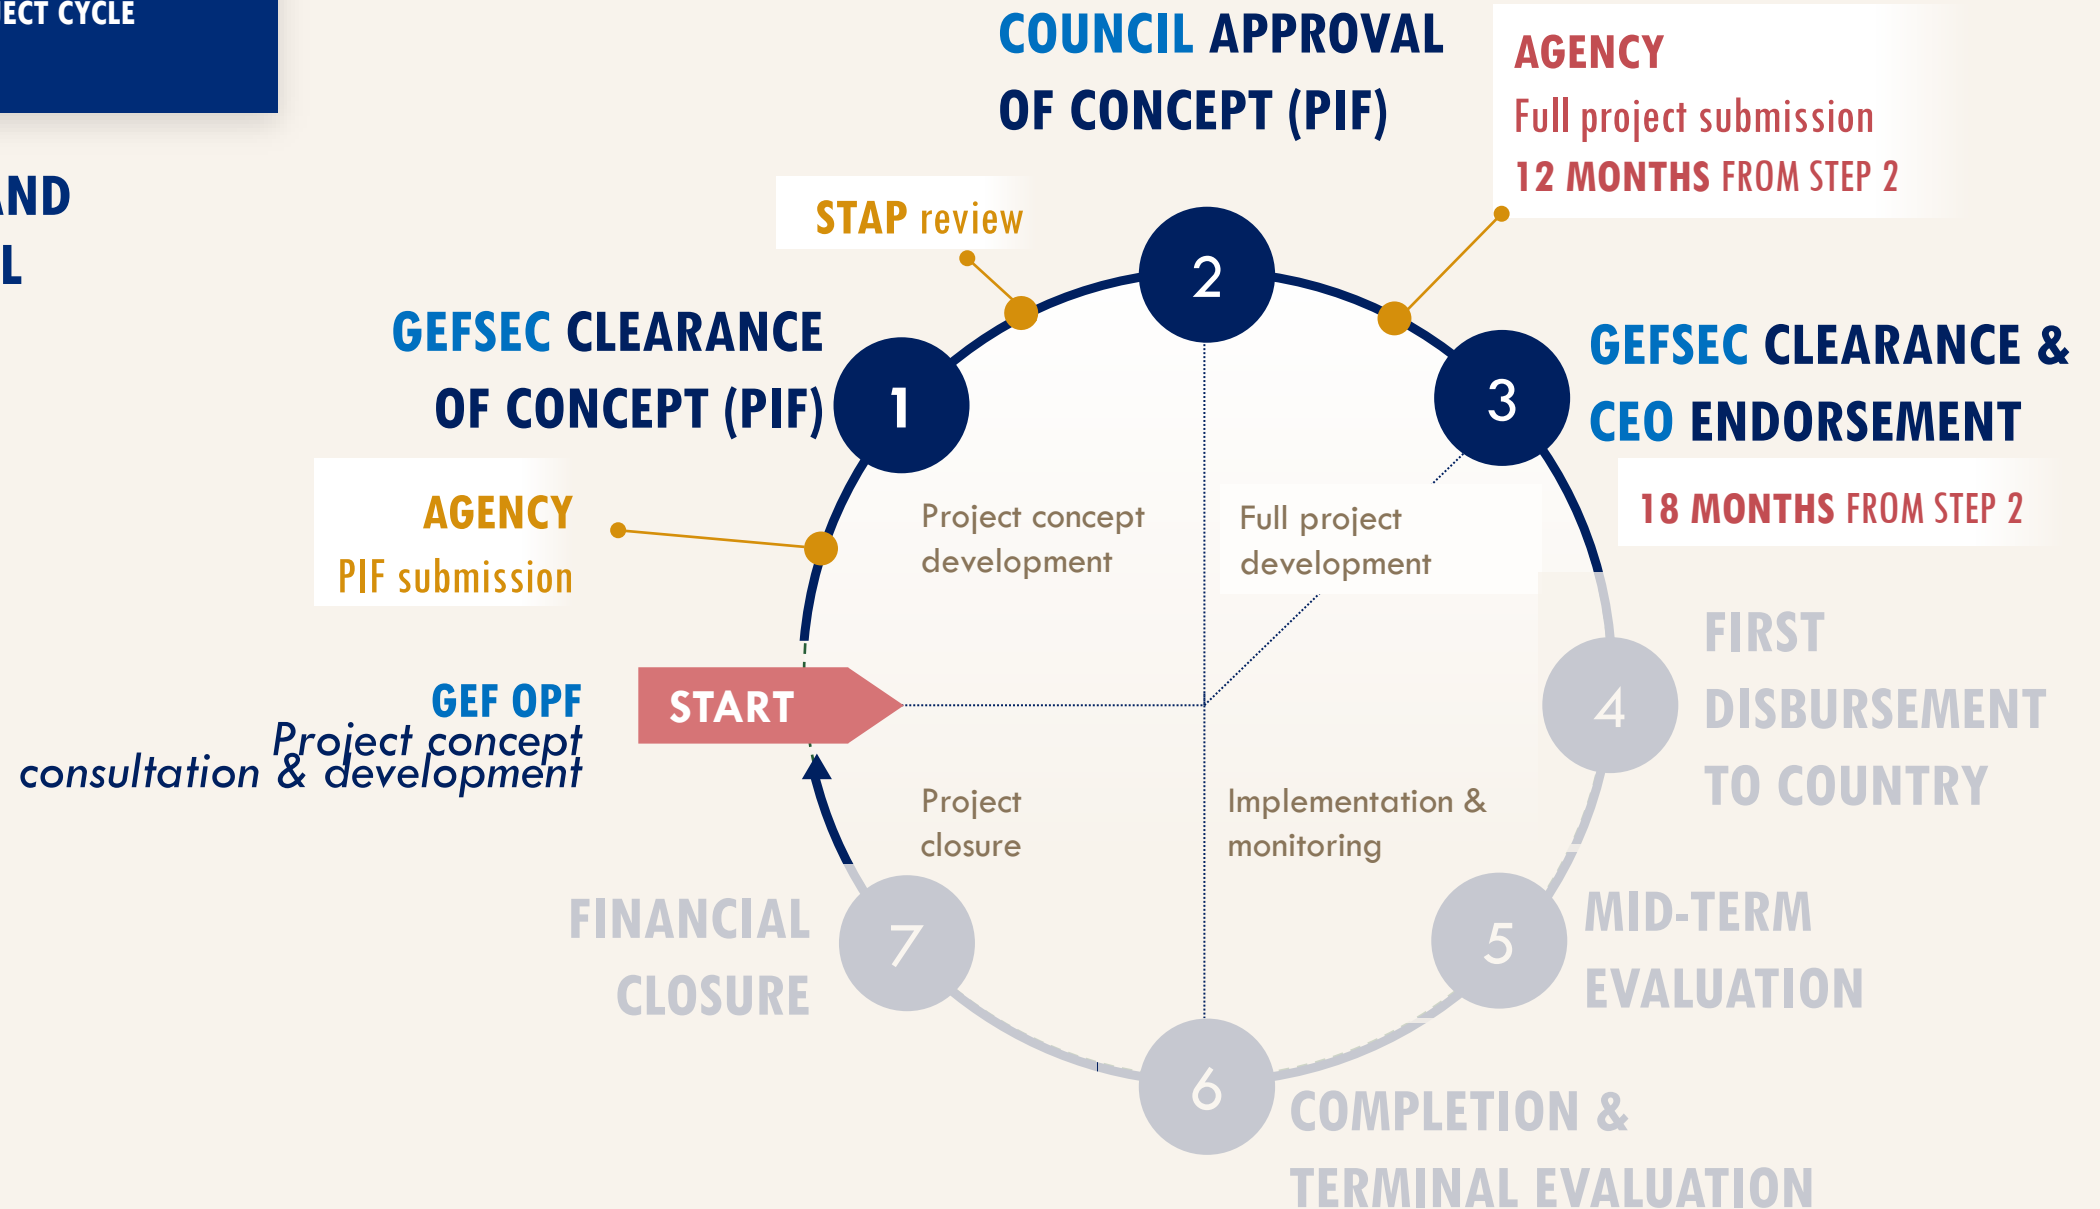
ECT CYCLE

ND
L

COUNCIL APPROVAL OF CONCEPT (PIF)

AGENCY
Full project submission
12 MONTHS FROM STEP 2

STAP review

2

GEFSEC CLEARANCE OF CONCEPT (PIF)

1

3

GEFSEC CLEARANCE & CEO ENDORSEMENT

18 MONTHS FROM STEP 2

AGENCY
PIF submission

Project concept development

Full project development

FIRST DISBURSEMENT TO COUNTRY

4

GEF OPF
Project concept consultation & development

START

Project closure

Implementation & monitoring

FINANCIAL CLOSURE

7

5

MID-TERM EVALUATION

6

COMPLETION & TERMINAL EVALUATION